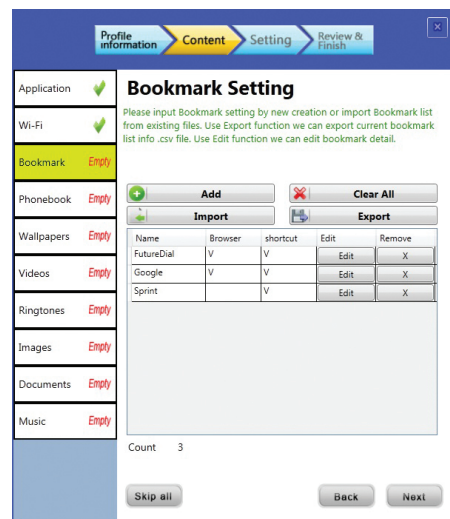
Profile information
Content
Setting
Review & Finish

Application
Wi-Fi
Bookmark Empty
Phonebook Empty
Wallpapers Empty
Videos Empty
Ringtones Empty
Images Empty
Documents Empty
Music Empty

Bookmark Setting

Please input Bookmark setting by new creation or import Bookmark list from existing files. Use Export function we can export current bookmark list info .csv file. Use Edit function we can edit bookmark detail.

Add
Clear All
Import
Export

| Name | Browser | shortcut | Edit | Remove |
|---|---|---|---|---|
| FutureDial | V | V | Edit | X |
| Google | V | V | Edit | X |
| Sprint | | V | Edit | X |

Count 3

Skip all
Back
Next